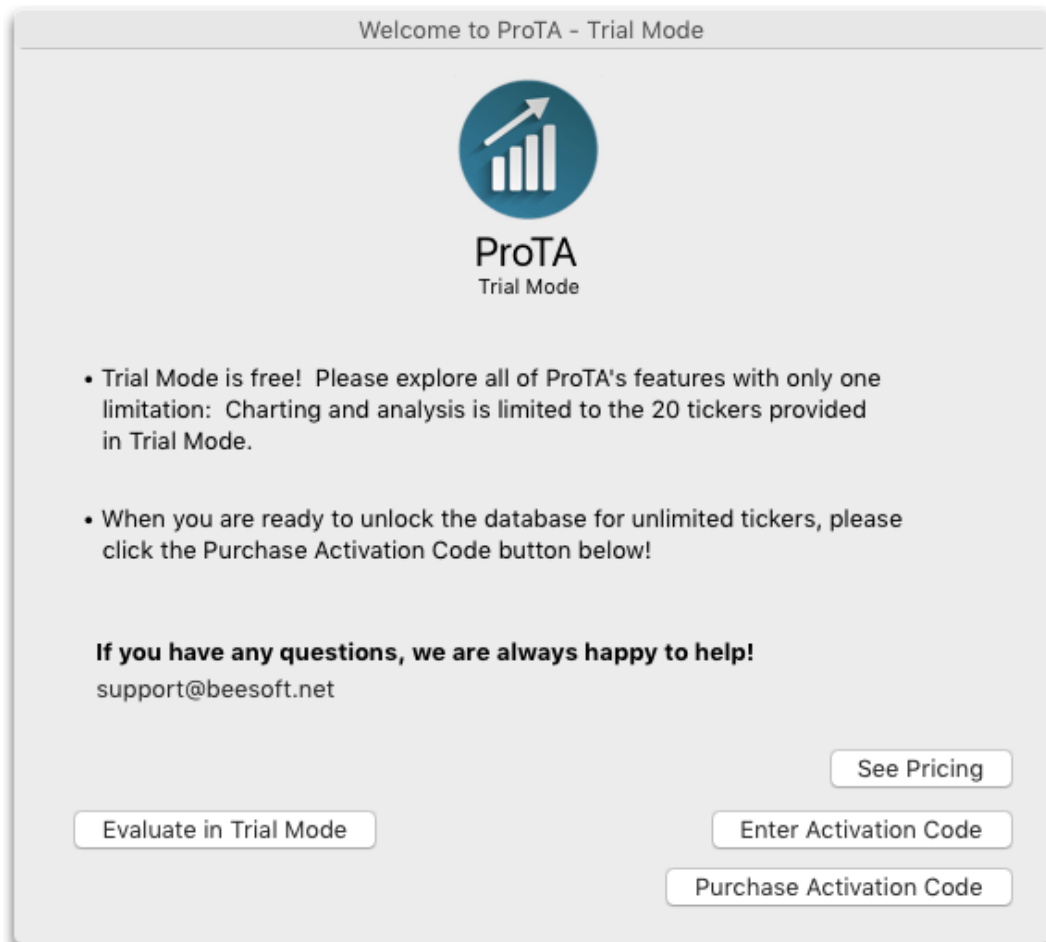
Welcome to ProTA - Trial Mode

ProTA
Trial Mode

• Trial Mode is free! Please explore all of ProTA's features with only one limitation: Charting and analysis is limited to the 20 tickers provided in Trial Mode.

• When you are ready to unlock the database for unlimited tickers, please click the Purchase Activation Code button below!

**If you have any questions, we are always happy to help!**
support@beesoft.net

See Pricing

Evaluate in Trial Mode

Enter Activation Code

Purchase Activation Code